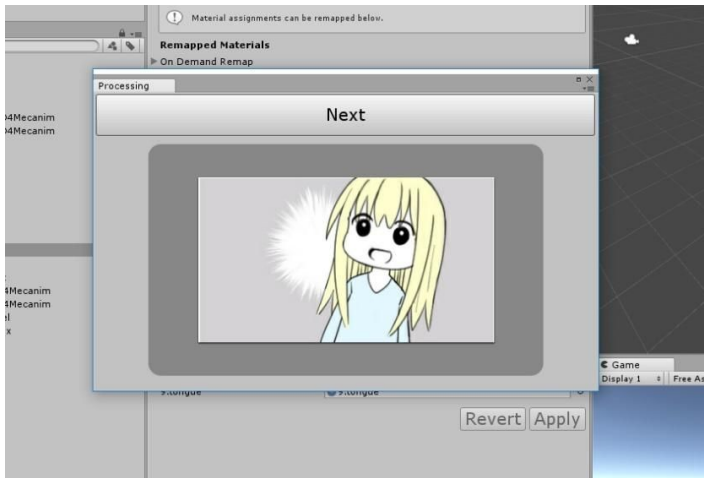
Material assignments can be remapped below.

Remapped Materials

On Demand Remap

Processing

Next

)4Mecanim
)4Mecanim

4Mecanim
4Mecanim
el
x

9.tongue

9.tongue

Revert Apply

Game

Display 1

Free As